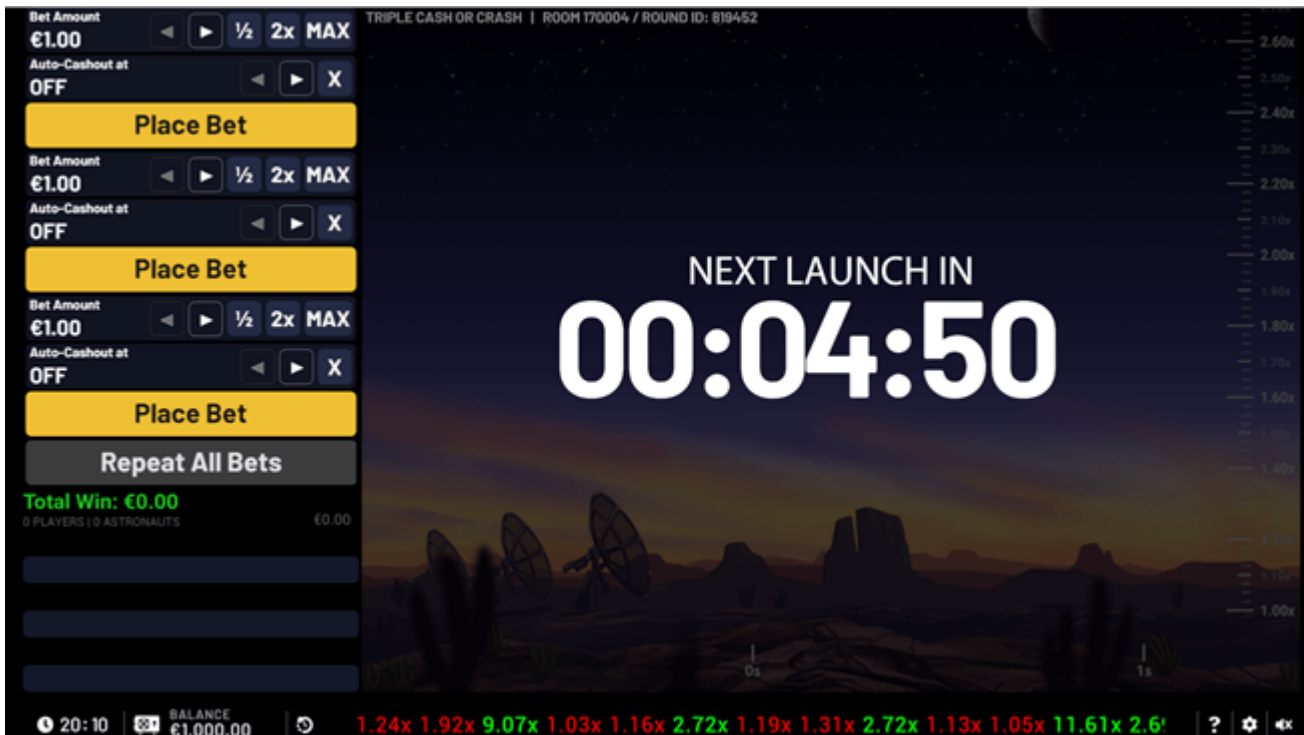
Bet Amount
€1.00
½ 2x MAX
Auto-Cashout at
OFF
X
Place Bet
Bet Amount
€1.00
½ 2x MAX
Auto-Cashout at
OFF
X
Place Bet
Bet Amount
€1.00
½ 2x MAX
Auto-Cashout at
OFF
X
Place Bet
Repeat All Bets
Total Win: €0.00
0 PLAYERS | 0 ASTRONAUTS €0.00

TRIPLE CASH OR CRASH | ROOM 170004 / ROUND ID: 819452

2.60x
2.50x
2.40x
2.30x
2.20x
2.10x
2.00x
1.90x
1.80x
1.70x
1.60x
1.50x
1.40x
1.30x
1.10x
1.00x

NEXT LAUNCH IN
00:04:50

0s
1s

20:10
BALANCE
€1,000.00
1.24x 1.92x 9.07x 1.03x 1.16x 2.72x 1.19x 1.31x 2.72x 1.13x 1.05x 11.61x 2.6
?